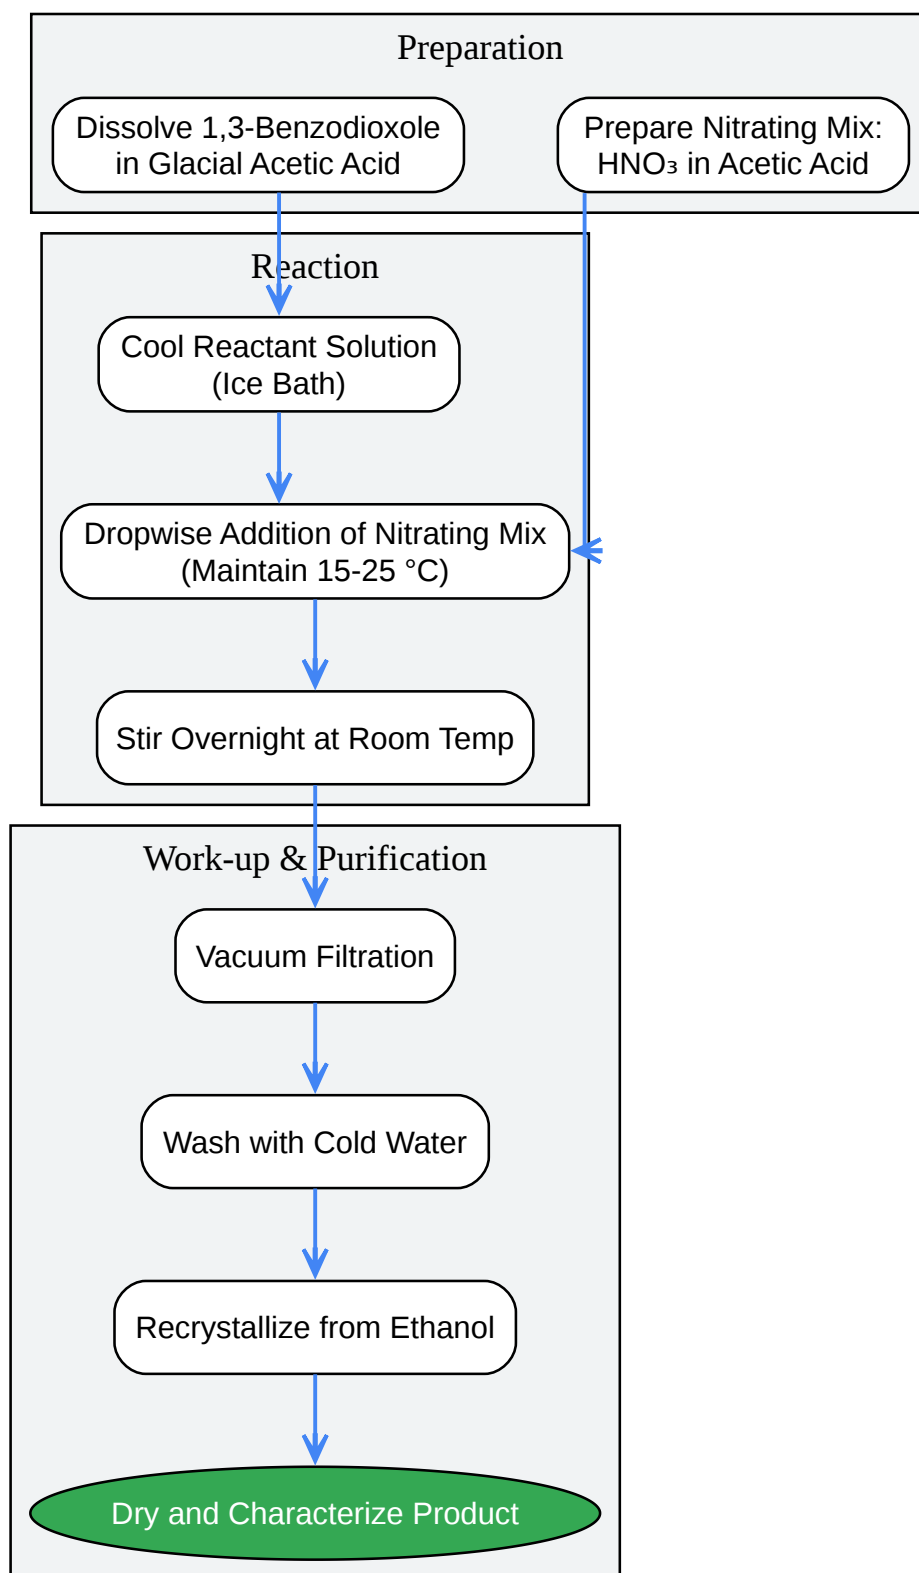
Preparation

Dissolve 1,3-Benzodioxole in Glacial Acetic Acid

Prepare Nitrating Mix: $HNO_3$ in Acetic Acid

Reaction

Cool Reactant Solution (Ice Bath)

Dropwise Addition of Nitrating Mix (Maintain 15-25 °C)

Stir Overnight at Room Temp

Work-up & Purification

Vacuum Filtration

Wash with Cold Water

Recrystallize from Ethanol

Dry and Characterize Product